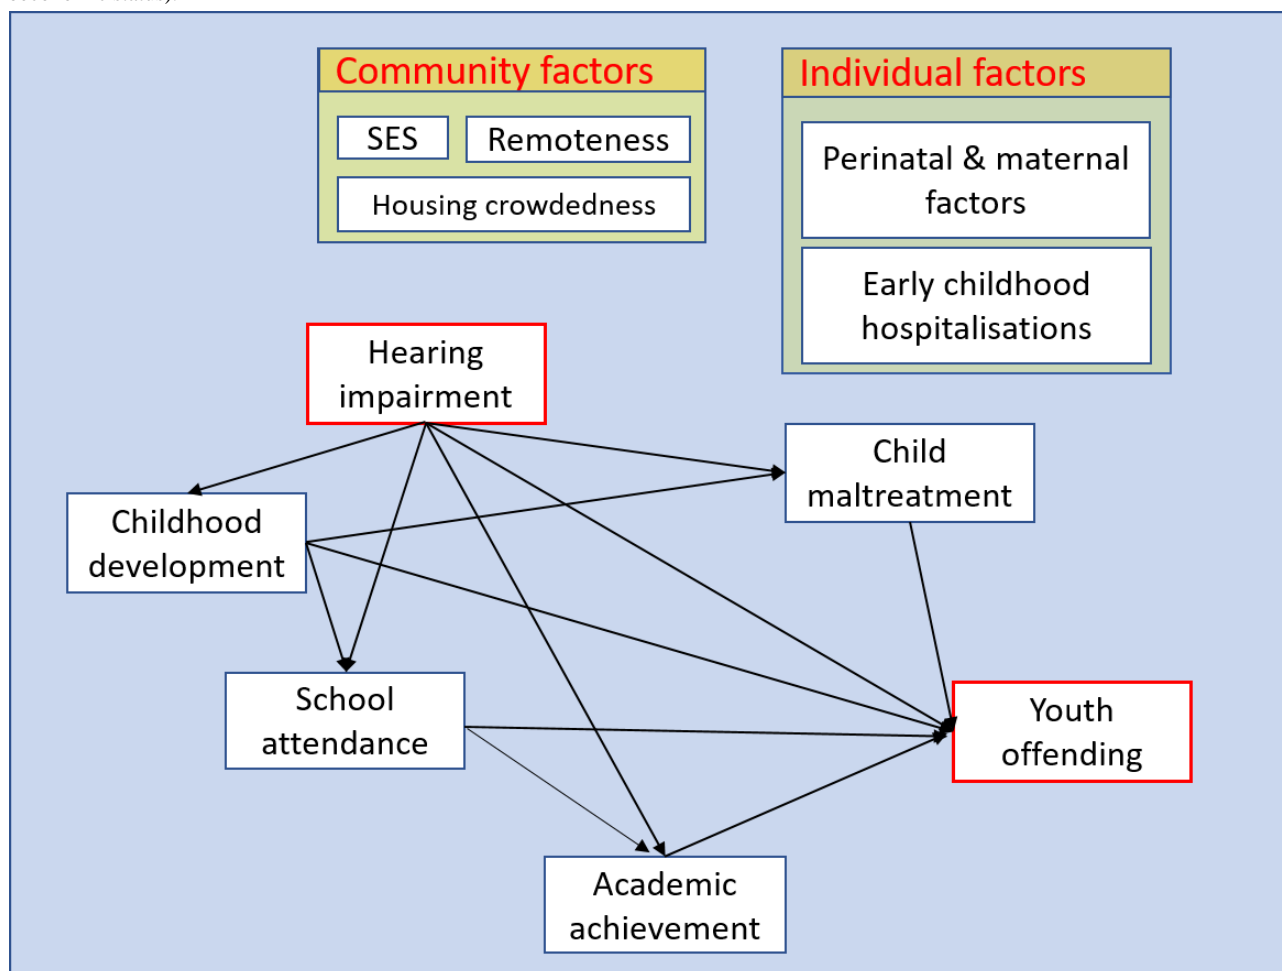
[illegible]

Community factors

SES

Remoteness

Housing crowdedness

Individual factors

Perinatal & maternal factors

Early childhood hospitalisations

Hearing impairment

Child maltreatment

Childhood development

School attendance

Youth offending

Academic achievement